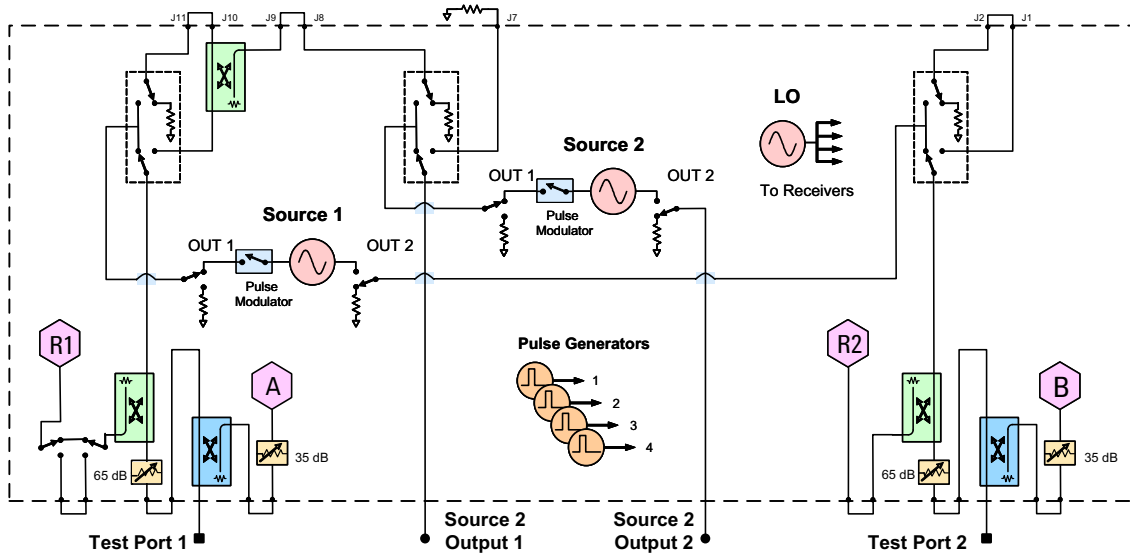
J11 J10 J9 J8 J7 J2 J1

LO

To Receivers

Source 2

OUT 1 OUT 2

Pulse Modulator

Source 1

OUT 1 OUT 2

Pulse Modulator

Pulse Generators

1 2 3 4

R1 A R2 B

65 dB 35 dB 65 dB 35 dB

Test Port 1

Source 2 Output 1

Source 2 Output 2

Test Port 2